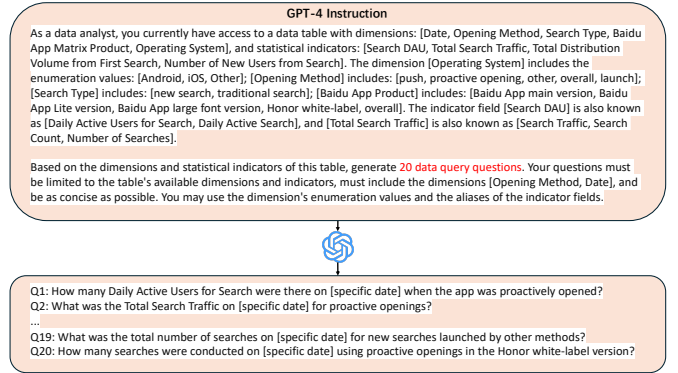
GPT-4 Instruction

As a data analyst, you currently have access to a data table with dimensions: [Date, Opening Method, Search Type, Baidu App Matrix Product, Operating System], and statistical indicators: [Search DAU, Total Search Traffic, Total Distribution Volume from First Search, Number of New Users from Search]. The dimension [Operating System] includes the enumeration values: [Android, iOS, Other]; [Opening Method] includes: [push, proactive opening, other, overall, launch]; [Search Type] includes: [new search, traditional search]; [Baidu App Product] includes: [Baidu App main version, Baidu App Lite version, Baidu App large font version, Honor white-label, overall]. The indicator field [Search DAU] is also known as [Daily Active Users for Search, Daily Active Search], and [Total Search Traffic] is also known as [Search Traffic, Search Count, Number of Searches].

Based on the dimensions and statistical indicators of this table, generate 20 data query questions. Your questions must be limited to the table's available dimensions and indicators, must include the dimensions [Opening Method, Date], and be as concise as possible. You may use the dimension's enumeration values and the aliases of the indicator fields.

Q1: How many Daily Active Users for Search were there on [specific date] when the app was proactively opened?
Q2: What was the Total Search Traffic on [specific date] for proactive openings?
...
Q19: What was the total number of searches on [specific date] for new searches launched by other methods?
Q20: How many searches were conducted on [specific date] using proactive openings in the Honor white-label version?